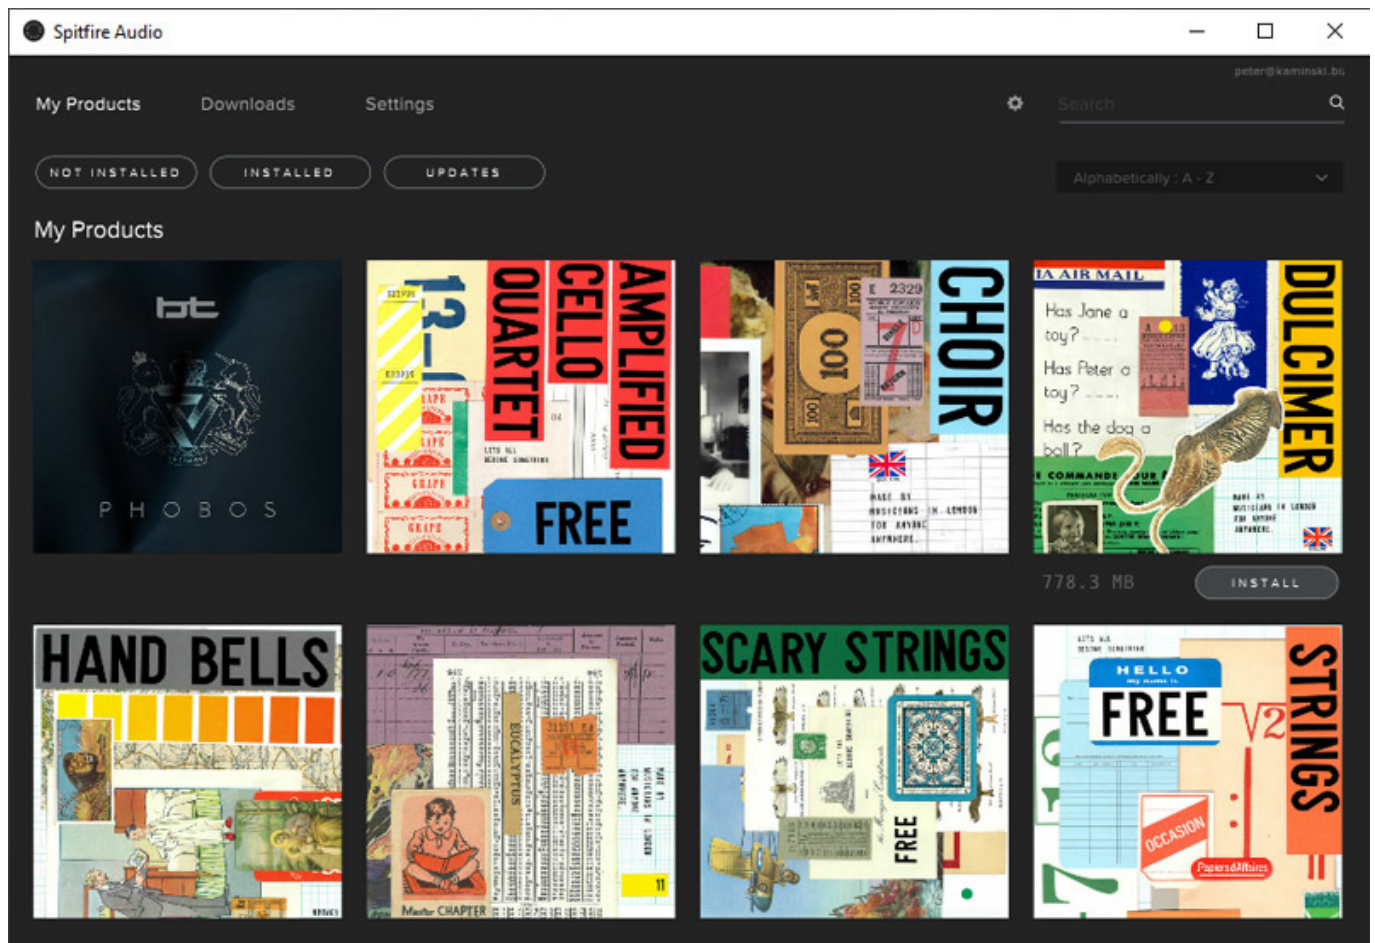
Spitfire Audio

peter@kaminski.bu

My Products Downloads Settings

Search

NOT INSTALLED INSTALLED UPDATES

Alphabetically : A - Z

My Products

bt

PHOBOS

AMPLIFIED CELLO QUARTET

FREE

CHOIR

100

MADE BY MUSICIANS IN LONDON FOR ANYONE ANYWHERE.

AIR MAIL

Has Jane a toy?

Has Peter a toy?

Has the dog a ball?

DULCIMER

MADE BY MUSICIANS IN LONDON FOR ANYONE ANYWHERE.

778.3 MB

INSTALL

HAND BELLS

EUCALYPTUS

MADE BY MUSICIANS IN LONDON FOR ANYONE ANYWHERE.

Master CHAPTER

SCARY STRINGS

FREE

HELLO

FREE

STRINGS

OCCASION

Paper&Affairs